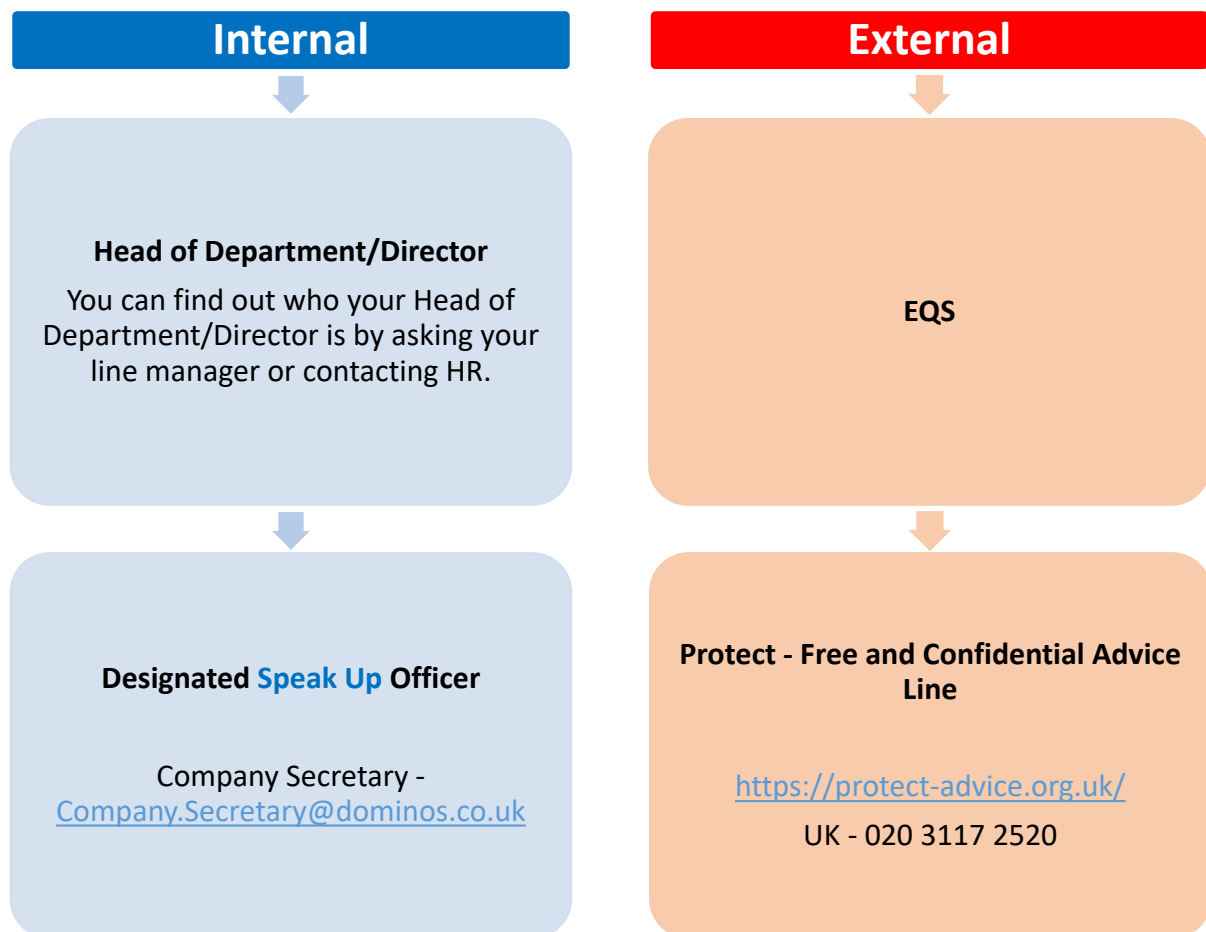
Internal

Head of Department/Director

You can find out who your Head of Department/Director is by asking your line manager or contacting HR.

Designated Speak Up Officer

Company Secretary - Company.Secretary@dominos.co.uk

External

EQS

Protect - Free and Confidential Advice Line

https://protect-advice.org.uk/

UK - 020 3117 2520